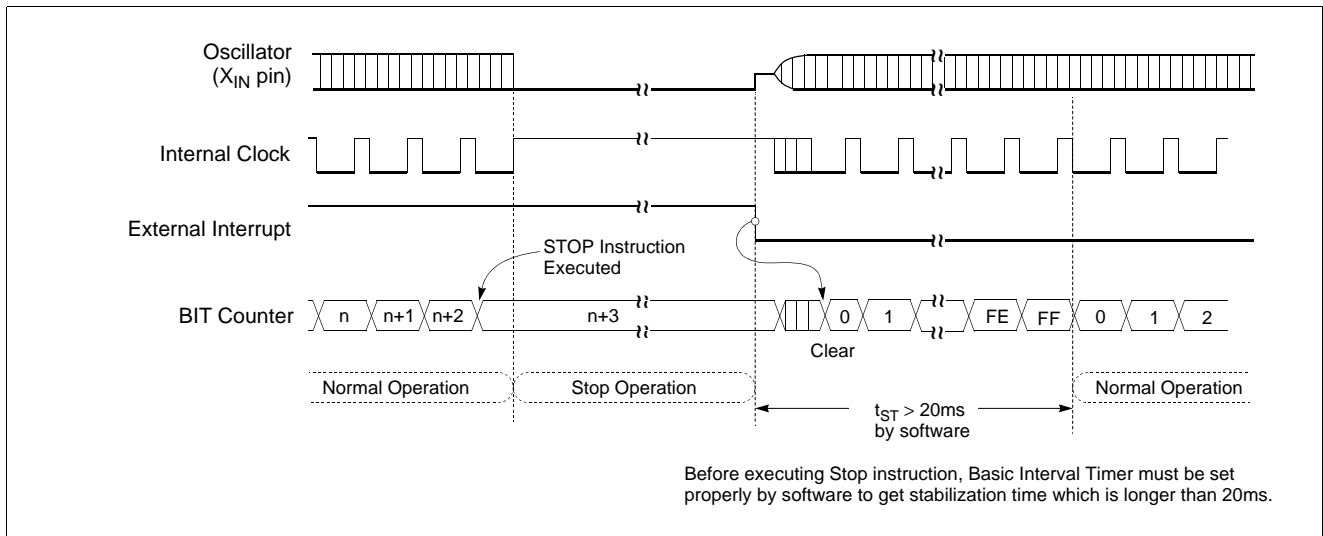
Oscillator ($X_{IN}$ pin)

Internal Clock

External Interrupt

STOP Instruction Executed

BIT Counter

n

n+1

n+2

n+3

0

1

FE

FF

0

1

2

Clear

Normal Operation

Stop Operation

$t_{ST}$ > 20ms by software

Normal Operation

Before executing Stop instruction, Basic Interval Timer must be set properly by software to get stabilization time which is longer than 20ms.